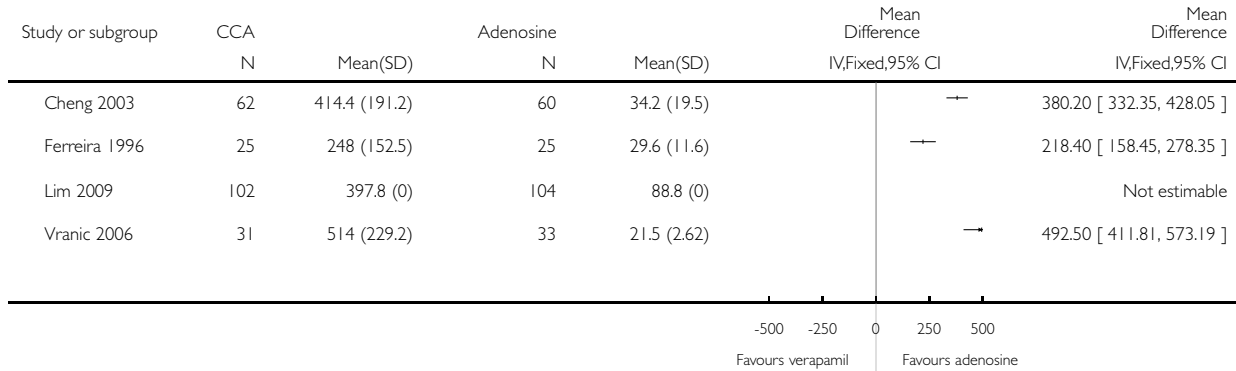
| Study or subgroup | CCA | | Adenosine | | Mean Difference | Mean Difference |
|---|---|---|---|---|---|---|
| | N | Mean(SD) | N | Mean(SD) | IV,Fixed,95% CI | IV,Fixed,95% CI |
| Cheng 2003 | 62 | 414.4 (191.2) | 60 | 34.2 (19.5) | | 380.20 [ 332.35, 428.05 ] |
| Ferreira 1996 | 25 | 248 (152.5) | 25 | 29.6 (11.6) | | 218.40 [ 158.45, 278.35 ] |
| Lim 2009 | 102 | 397.8 (0) | 104 | 88.8 (0) | | Not estimable |
| Vranic 2006 | 31 | 514 (229.2) | 33 | 21.5 (2.62) | | 492.50 [ 411.81, 573.19 ] |

-500 -250 0 250 500

Favours verapamil Favours adenosine